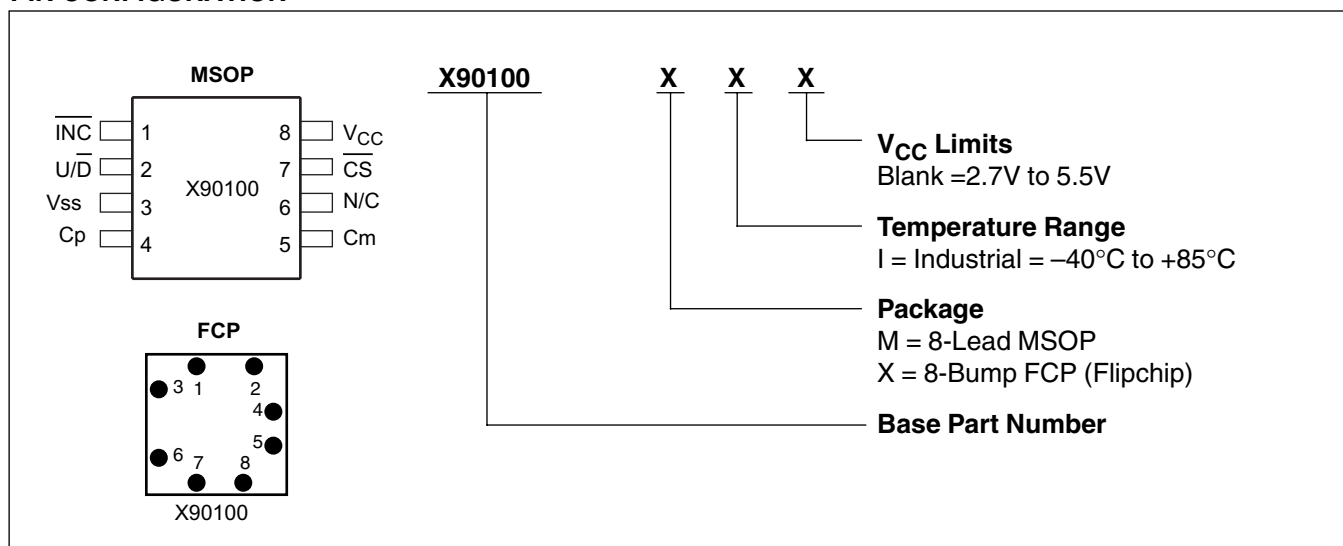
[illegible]

MSOP

$\overline{INC}$ 1
$U/\overline{D}$ 2
Vss 3
Cp 4
X90100
8 $V_{CC}$
7 $\overline{CS}$
6 N/C
5 Cm

FCP

3 1 2 4 5 6 7 8

X90100

X90100 X X X

$V_{CC}$ Limits
Blank =2.7V to 5.5V

Temperature Range
I = Industrial = –40°C to +85°C

Package
M = 8-Lead MSOP
X = 8-Bump FCP (Flipchip)

Base Part Number